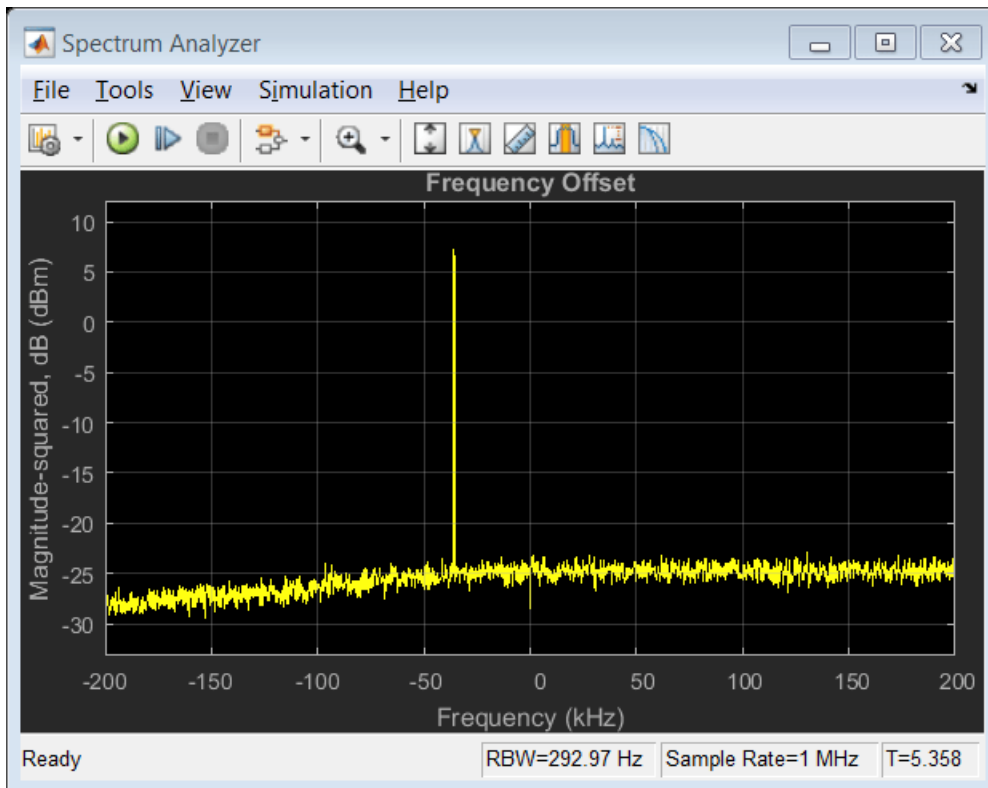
Spectrum Analyzer

File Tools View Simulation Help

Frequency Offset

10
5
0
-5
-10
-15
-20
-25
-30

Magnitude-squared, dB (dBm)

-200 -150 -100 -50 0 50 100 150 200

Frequency (kHz)

Ready

RBW=292.97 Hz

Sample Rate=1 MHz

T=5.358